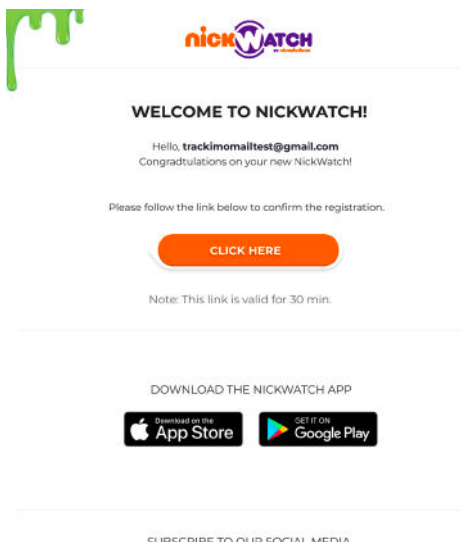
nickWATCH
by nickelodeon

WELCOME TO NICKWATCH!

Hello, trackimomailtest@gmail.com
Congradtulations on your new NickWatch!

Please follow the link below to confirm the registration.

CLICK HERE

Note: This link is valid for 30 min.

DOWNLOAD THE NICKWATCH APP

Download on the App Store

GET IT ON Google Play

SUBSCRIBE TO OUR SOCIAL MEDIA